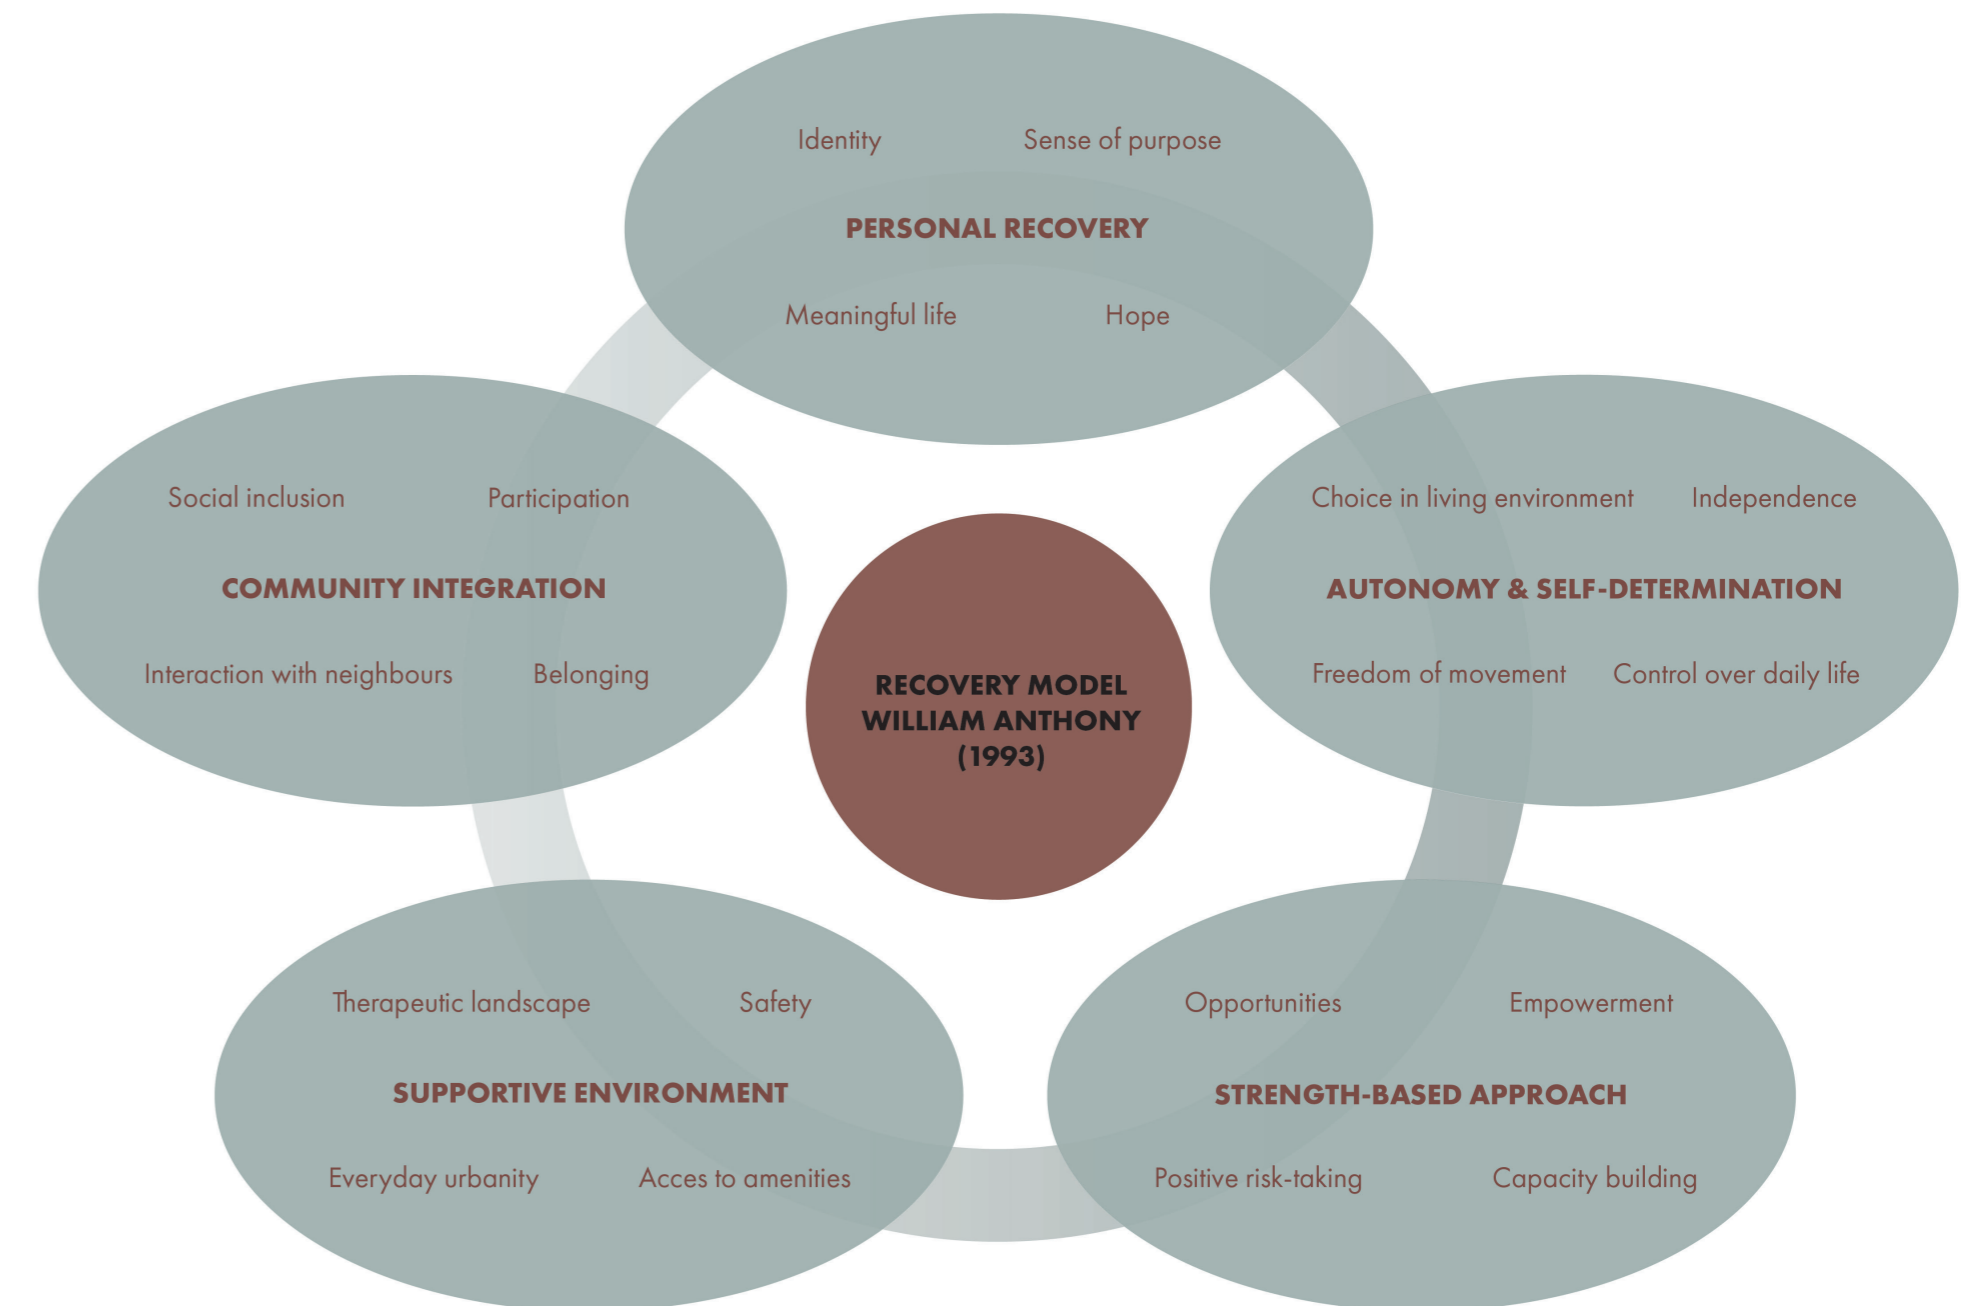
Identity
Sense of purpose
PERSONAL RECOVERY
Meaningful life
Hope

Social inclusion
Participation
COMMUNITY INTEGRATION
Interaction with neighbours
Belonging

RECOVERY MODEL
WILLIAM ANTHONY
(1993)

Choice in living environment
Independence
AUTONOMY & SELF-DETERMINATION
Freedom of movement
Control over daily life

Therapeutic landscape
Safety
SUPPORTIVE ENVIRONMENT
Everyday urbanity
Acces to amenities

Opportunities
Empowerment
STRENGTH-BASED APPROACH
Positive risk-taking
Capacity building